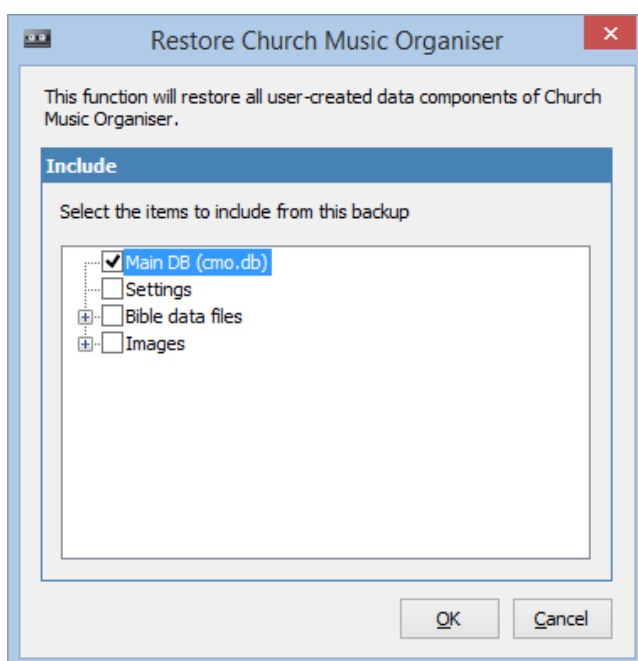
Restore Church Music Organiser

This function will restore all user-created data components of Church Music Organiser.

Include

Select the items to include from this backup

Main DB (cmo.db)
Settings
Bible data files
Images

OK
Cancel